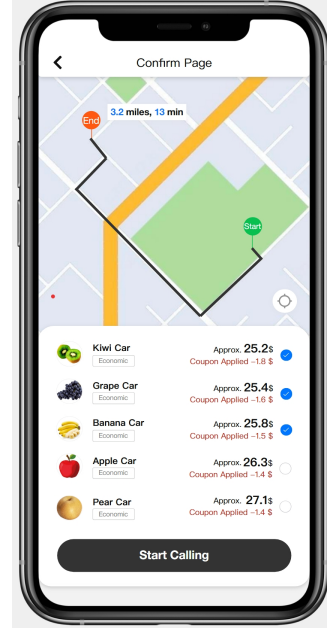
Confirm Page

3.2 miles, 13 min

End

Start

Kiwi Car
Economic
Approx. 25.2$
Coupon Applied -1.8 $

Grape Car
Economic
Approx. 25.4$
Coupon Applied -1.6 $

Banana Car
Economic
Approx. 25.8$
Coupon Applied -1.5 $

Apple Car
Economic
Approx. 26.3$
Coupon Applied -1.4 $

Pear Car
Economic
Approx. 27.1$
Coupon Applied -1.4 $

Start Calling